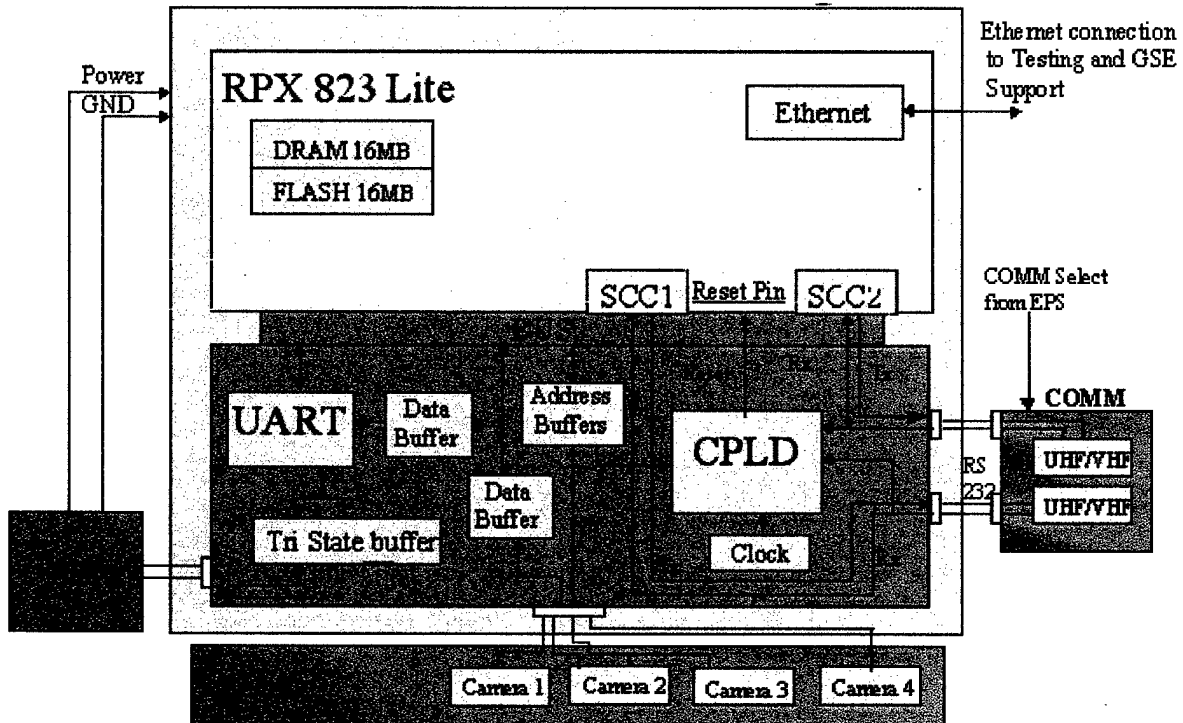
Power
GND

RPX 823 Lite

DRAM 16MB
FLASH 16MB

Ethernet

Ethernet connection to Testing and GSE Support

SCC1
Reset Pin
SCC2

COMM Select from EPS

UART
Data Buffer
Address Buffers
Data Buffer
Tri State buffer
CPLD
Clock

COMM
UHF/VHF
UHF/VHF
RS 232

Camera 1
Camera 2
Camera 3
Camera 4